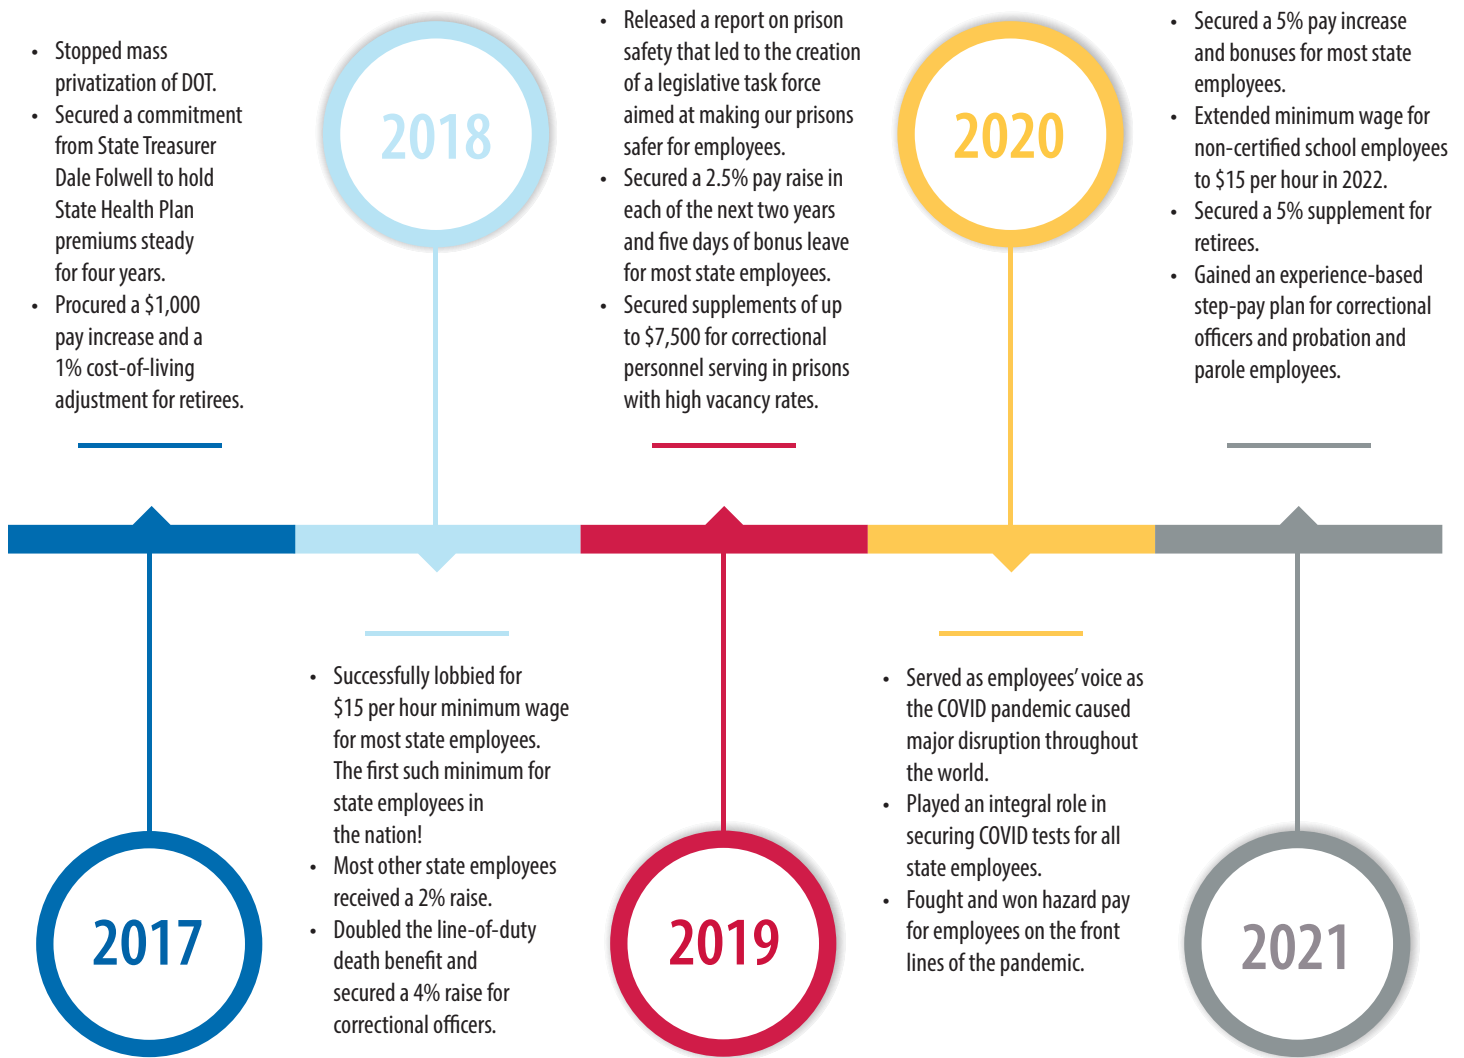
- Stopped mass privatization of DOT.
- Secured a commitment from State Treasurer Dale Folwell to hold State Health Plan premiums steady for four years.
- Procured a $1,000 pay increase and a 1% cost-of-living adjustment for retirees.

2017

2018

- Successfully lobbied for $15 per hour minimum wage for most state employees. The first such minimum for state employees in the nation!
- Most other state employees received a 2% raise.
- Doubled the line-of-duty death benefit and secured a 4% raise for correctional officers.

- Released a report on prison safety that led to the creation of a legislative task force aimed at making our prisons safer for employees.
- Secured a 2.5% pay raise in each of the next two years and five days of bonus leave for most state employees.
- Secured supplements of up to $7,500 for correctional personnel serving in prisons with high vacancy rates.

2019

2020

- Served as employees' voice as the COVID pandemic caused major disruption throughout the world.
- Played an integral role in securing COVID tests for all state employees.
- Fought and won hazard pay for employees on the front lines of the pandemic.

- Secured a 5% pay increase and bonuses for most state employees.
- Extended minimum wage for non-certified school employees to $15 per hour in 2022.
- Secured a 5% supplement for retirees.
- Gained an experience-based step-pay plan for correctional officers and probation and parole employees.

2021